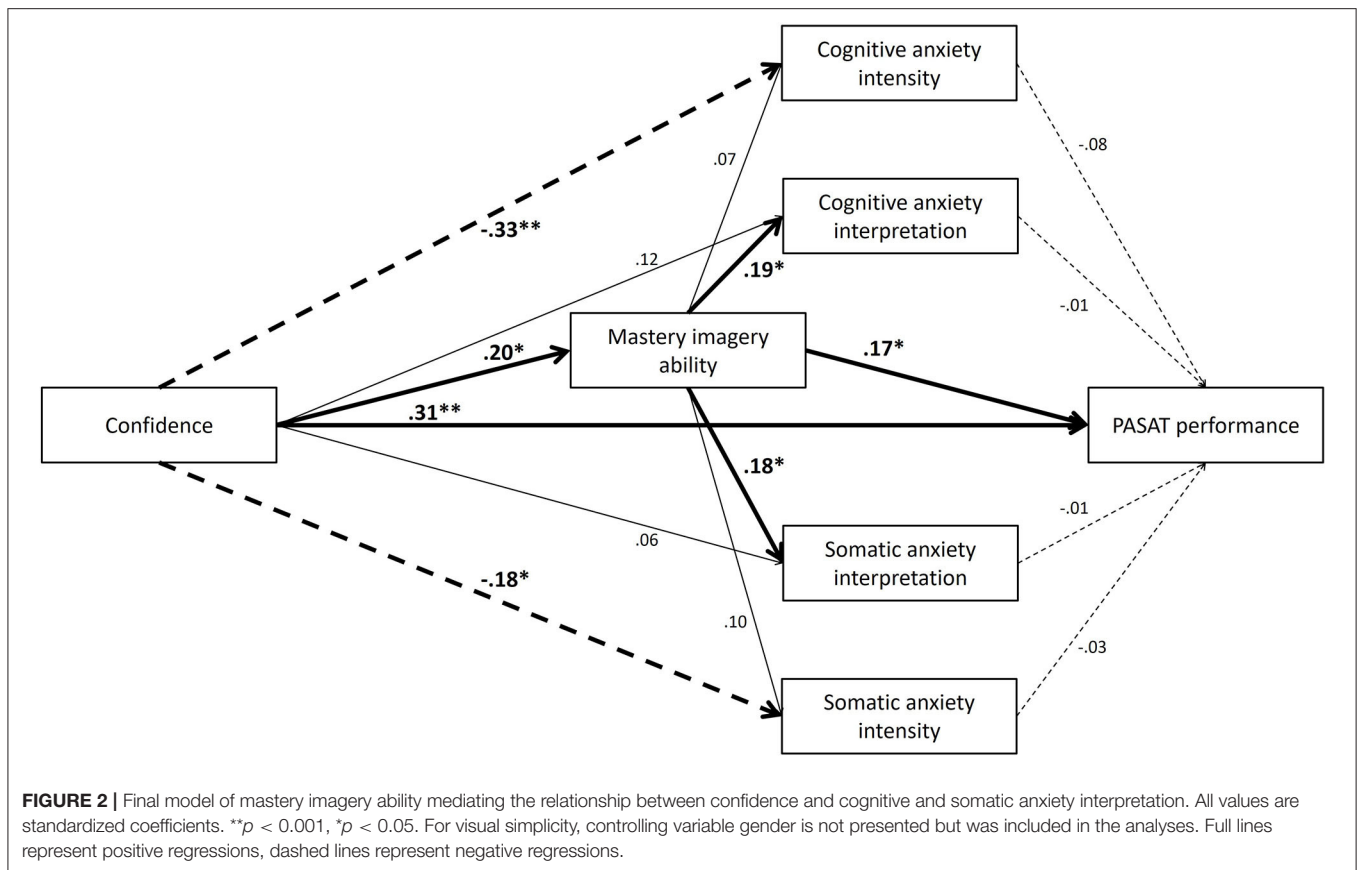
Cognitive anxiety intensity

.07

-.08

-.33**

Cognitive anxiety interpretation

.12

.19*

-.01

.20*

Mastery imagery ability

.17*

Confidence

.31**

PASAT performance

.18*

.06

Somatic anxiety interpretation

-.01

-.18*

.10

-.03

Somatic anxiety intensity

**FIGURE 2 |** Final model of mastery imagery ability mediating the relationship between confidence and cognitive and somatic anxiety interpretation. All values are standardized coefficients. **$p < 0.001$, *$p < 0.05$. For visual simplicity, controlling variable gender is not presented but was included in the analyses. Full lines represent positive regressions, dashed lines represent negative regressions.